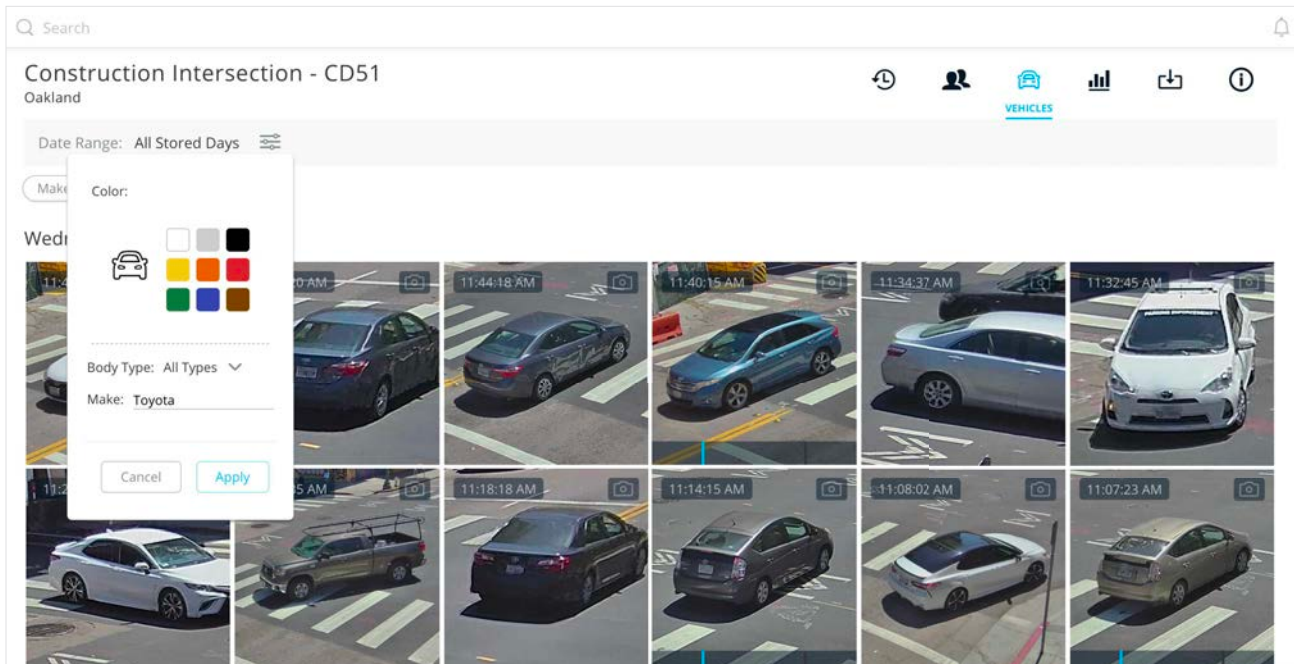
Search

Construction Intersection - CD51
Oakland

VEHICLES

Date Range: All Stored Days

Make

Wedn

Color:

Body Type: All Types
Make: Toyota

Cancel Apply

11:4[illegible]
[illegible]0 AM
11:44:18 AM
11:40:15 AM
11:34:37 AM
11:32:45 AM
11:2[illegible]
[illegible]5 AM
11:18:18 AM
11:14:15 AM
11:08:02 AM
11:07:23 AM